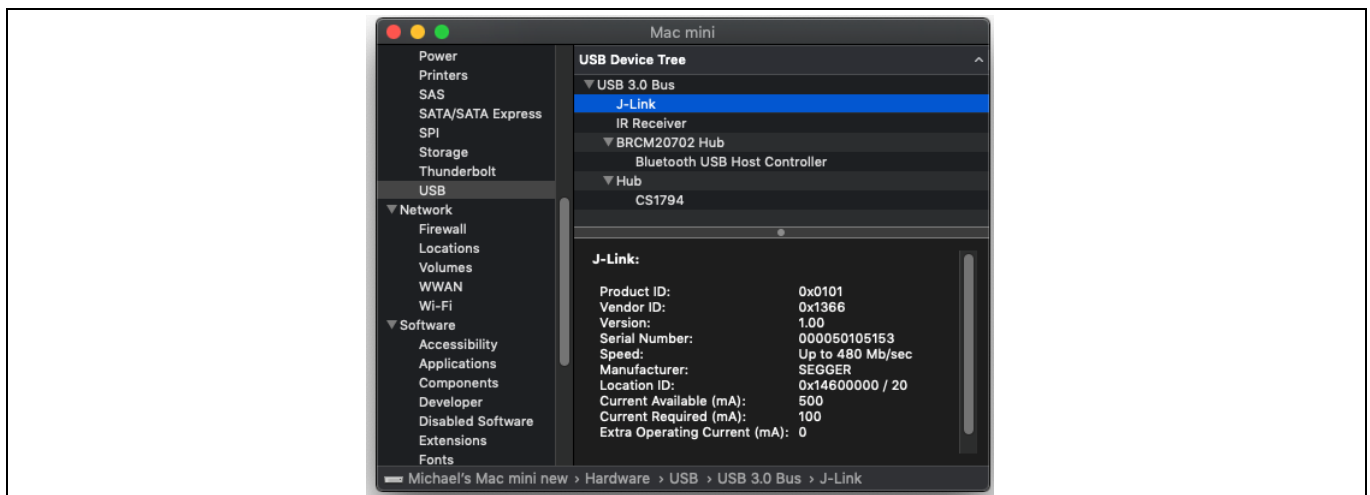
Mac mini

Power
Printers
SAS
SATA/SATA Express
SPI
Storage
Thunderbolt
USB
▼Network
Firewall
Locations
Volumes
WWAN
Wi-Fi
▼Software
Accessibility
Applications
Components
Developer
Disabled Software
Extensions
Fonts

USB Device Tree
▼USB 3.0 Bus
J-Link
IR Receiver
▼BRCM20702 Hub
Bluetooth USB Host Controller
▼Hub
CS1794

J-Link:

| | |
|---|---|
| Product ID: | 0x0101 |
| Vendor ID: | 0x1366 |
| Version: | 1.00 |
| Serial Number: | 000050105153 |
| Speed: | Up to 480 Mb/sec |
| Manufacturer: | SEGGER |
| Location ID: | 0x14600000 / 20 |
| Current Available (mA): | 500 |
| Current Required (mA): | 100 |
| Extra Operating Current (mA): | 0 |

Michael's Mac mini new › Hardware › USB › USB 3.0 Bus › J-Link